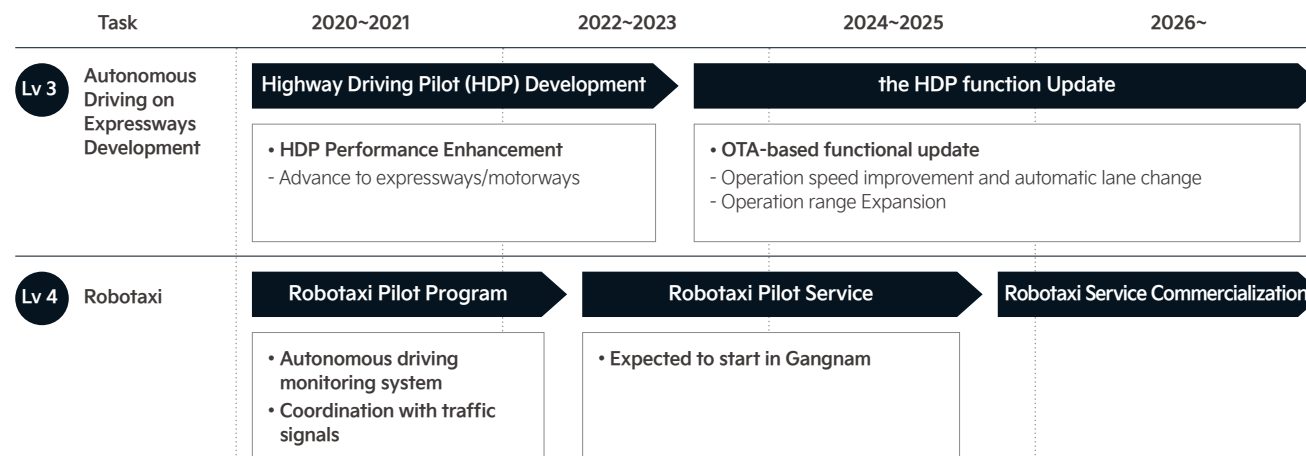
Task
2020~2021
2022~2023
2024~2025
2026~

Lv 3
Autonomous Driving on Expressways Development

Highway Driving Pilot (HDP) Development

• HDP Performance Enhancement
- Advance to expressways/motorways

the HDP function Update

• OTA-based functional update
- Operation speed improvement and automatic lane change
- Operation range Expansion

Lv 4
Robotaxi

Robotaxi Pilot Program

• Autonomous driving monitoring system
• Coordination with traffic signals

Robotaxi Pilot Service

• Expected to start in Gangnam

Robotaxi Service Commercialization